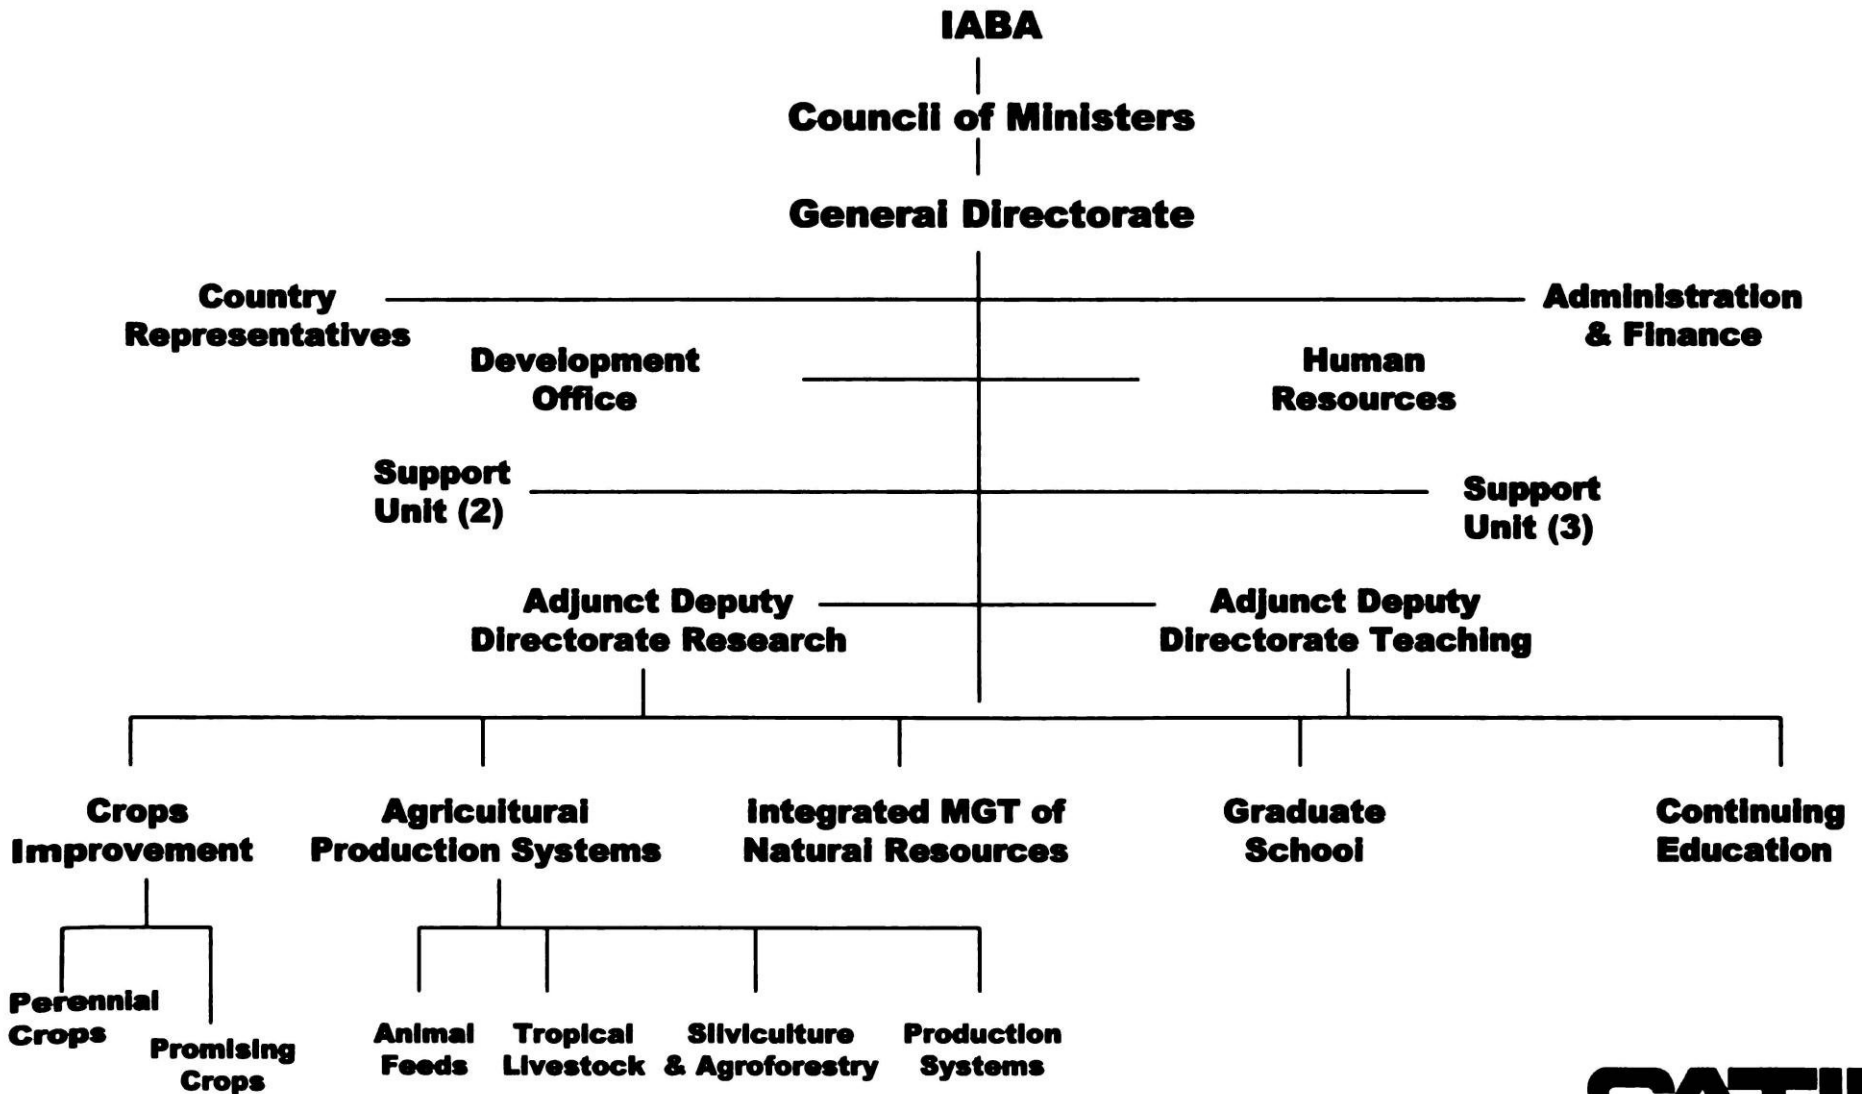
IABA

Council of Ministers

General Directorate

Country Representatives

Administration & Finance

Development Office

Human Resources

Support Unit (2)

Support Unit (3)

Adjunct Deputy Directorate Research

Adjunct Deputy Directorate Teaching

Crops Improvement

Agricultural Production Systems

Integrated MGT of Natural Resources

Graduate School

Continuing Education

Perennial Crops

Promising Crops

Animal Feeds

Tropical Livestock

Silviculture & Agroforestry

Production Systems

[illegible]